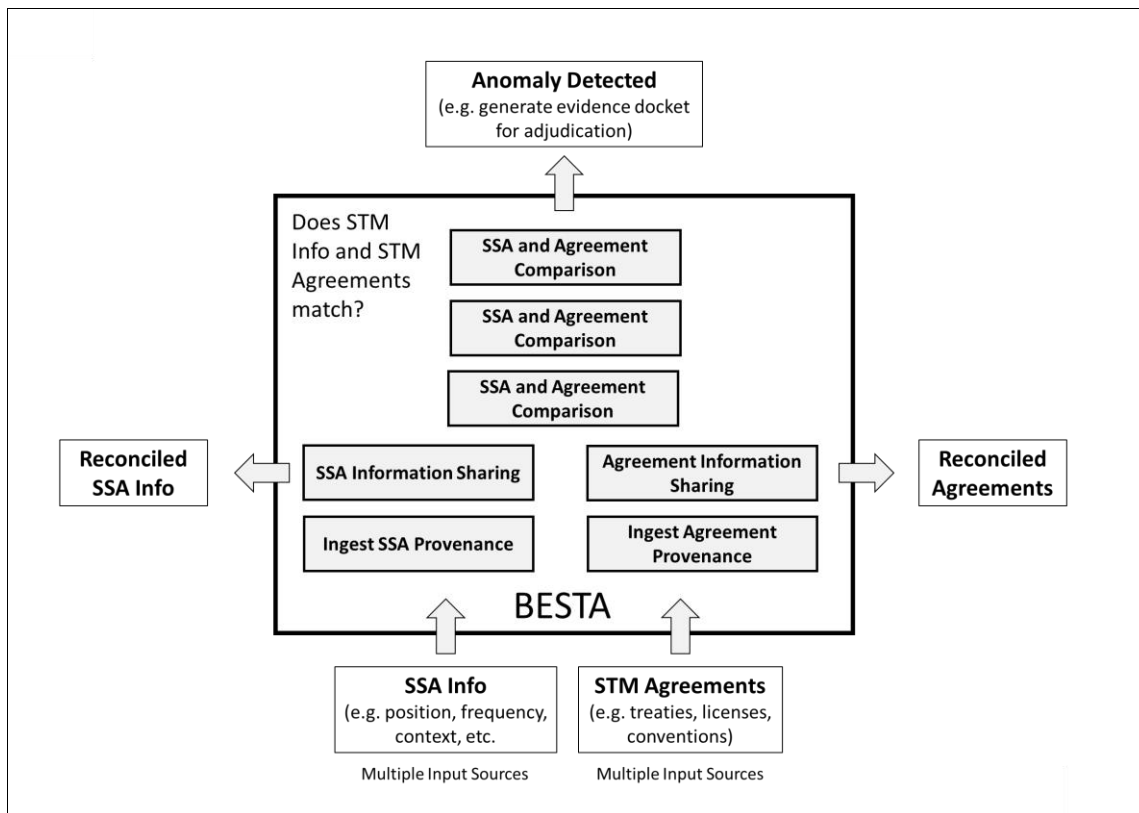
Anomaly Detected
(e.g. generate evidence docket for adjudication)

Does STM Info and STM Agreements match?

SSA and Agreement Comparison

SSA and Agreement Comparison

SSA and Agreement Comparison

Reconciled SSA Info

SSA Information Sharing

Agreement Information Sharing

Reconciled Agreements

Ingest SSA Provenance

Ingest Agreement Provenance

BESTA

SSA Info
(e.g. position, frequency, context, etc.

Multiple Input Sources

STM Agreements
(e.g. treaties, licenses, conventions)

Multiple Input Sources